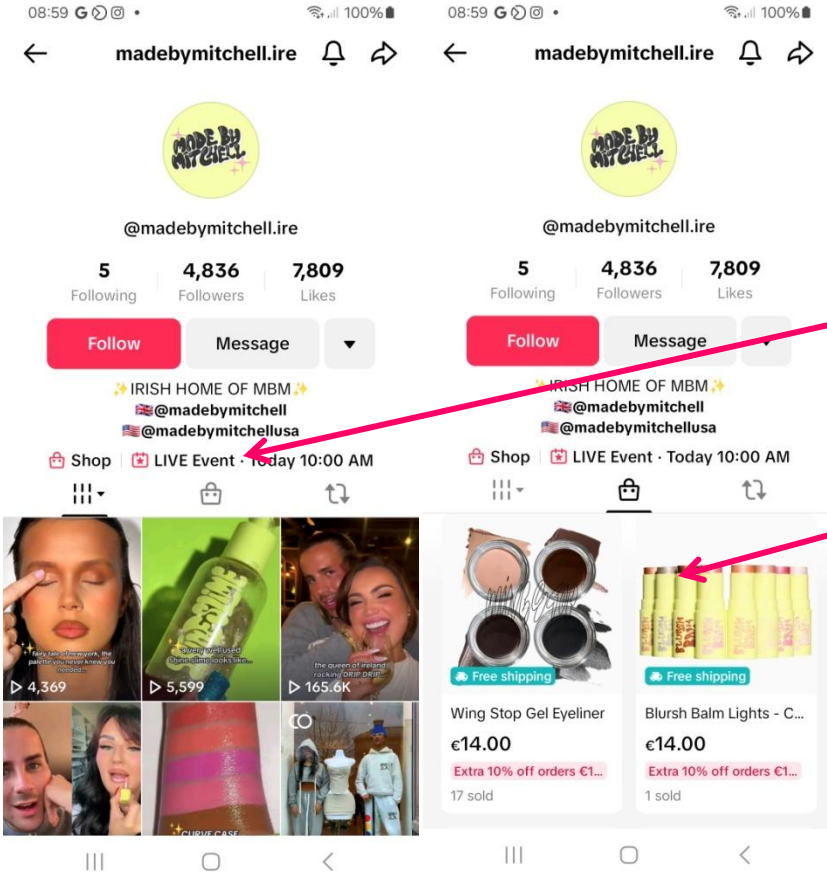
08:59 100%

madebymitchell.ire

MADE BY MITCHELL

@madebymitchell.ire

5 Following
4,836 Followers
7,809 Likes

Follow
Message

✨IRISH HOME OF MBM✨
🇬🇧@madebymitchell
🇺🇸@madebymitchellusa

Shop | LIVE Event · Today 10:00 AM

fairy tale of new york, the palette you never knew you needed
▷ 4,369

every well used Shine slime looks like...
▷ 5,599

the queen of ireland rocking DRIP DRIP...
▷ 165.6K

CURVE CASE

08:59 100%

madebymitchell.ire

MADE BY MITCHELL

@madebymitchell.ire

5 Following
4,836 Followers
7,809 Likes

Follow
Message

✨IRISH HOME OF MBM✨
🇬🇧@madebymitchell
🇺🇸@madebymitchellusa

Shop | LIVE Event · Today 10:00 AM

Free shipping
Wing Stop Gel Eyeliner
€14.00
Extra 10% off orders €1...
17 sold

Free shipping
Blursh Balm Lights - C...
€14.00
Extra 10% off orders €1...
1 sold